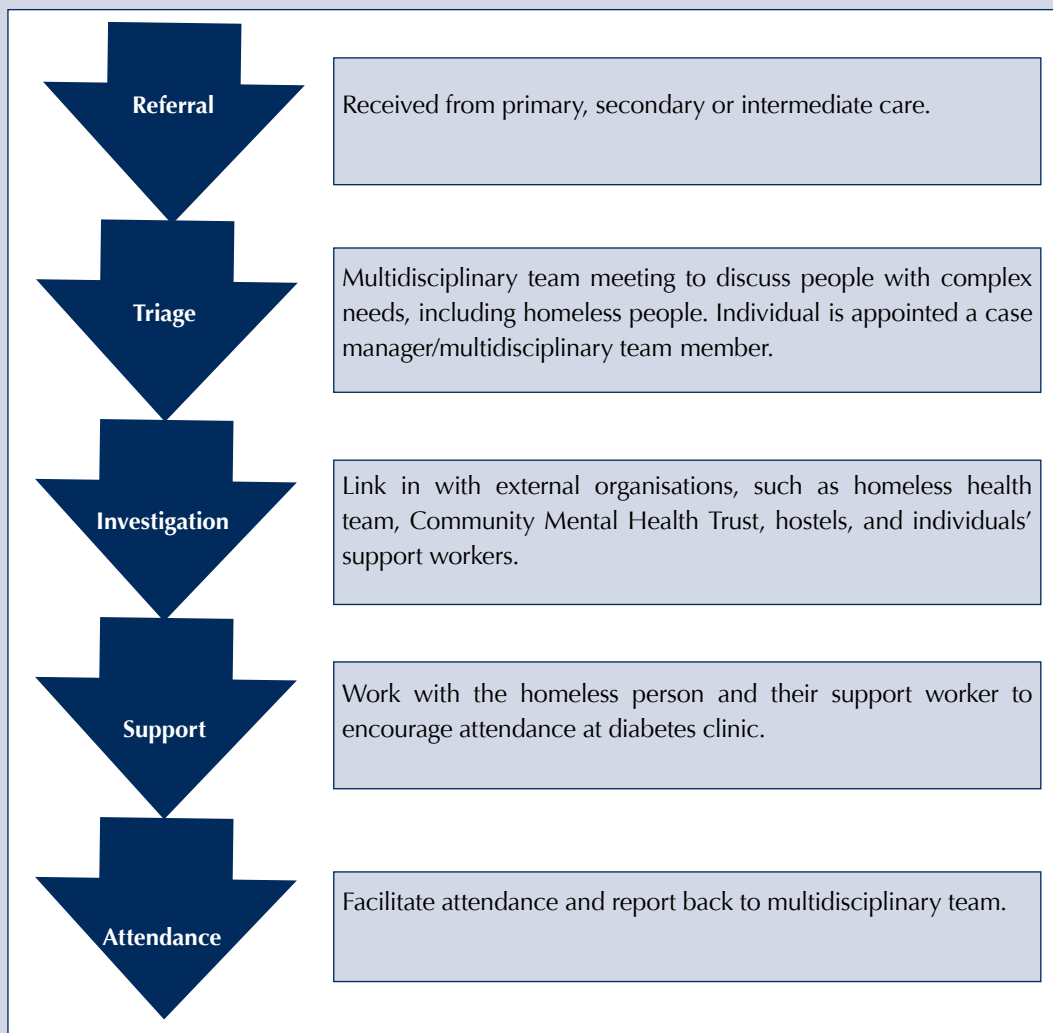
Referral

Received from primary, secondary or intermediate care.

Triage

Multidisciplinary team meeting to discuss people with complex needs, including homeless people. Individual is appointed a case manager/multidisciplinary team member.

Investigation

Link in with external organisations, such as homeless health team, Community Mental Health Trust, hostels, and individuals' support workers.

Support

Work with the homeless person and their support worker to encourage attendance at diabetes clinic.

Attendance

Facilitate attendance and report back to multidisciplinary team.